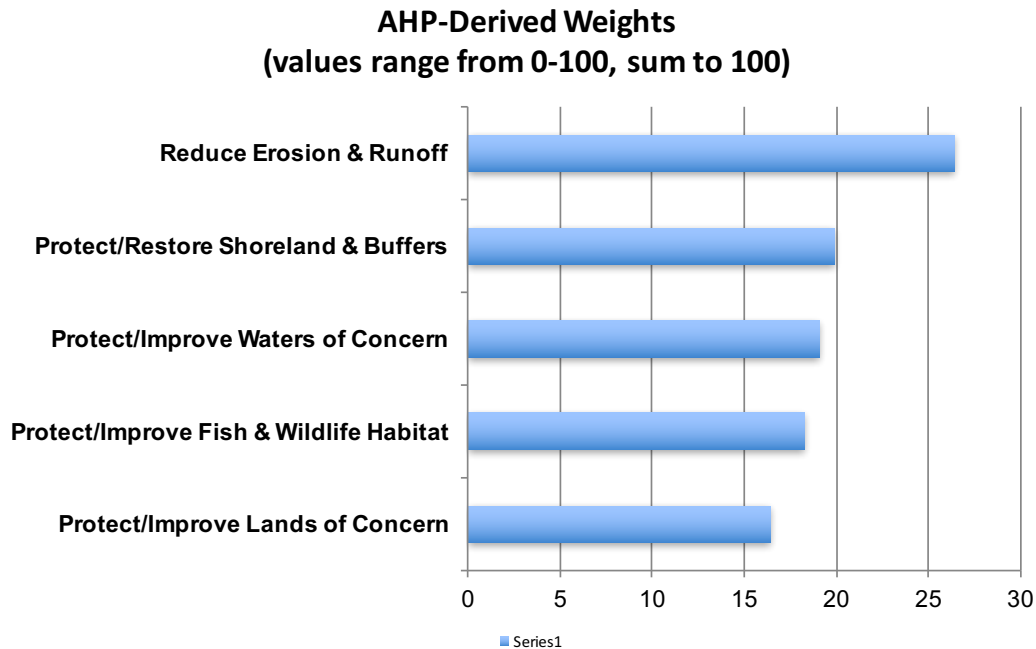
AHP-Derived Weights
(values range from 0-100, sum to 100)

Reduce Erosion & Runoff
Protect/Restore Shoreland & Buffers
Protect/Improve Waters of Concern
Protect/Improve Fish & Wildlife Habitat
Protect/Improve Lands of Concern

0 5 10 15 20 25 30

Series1